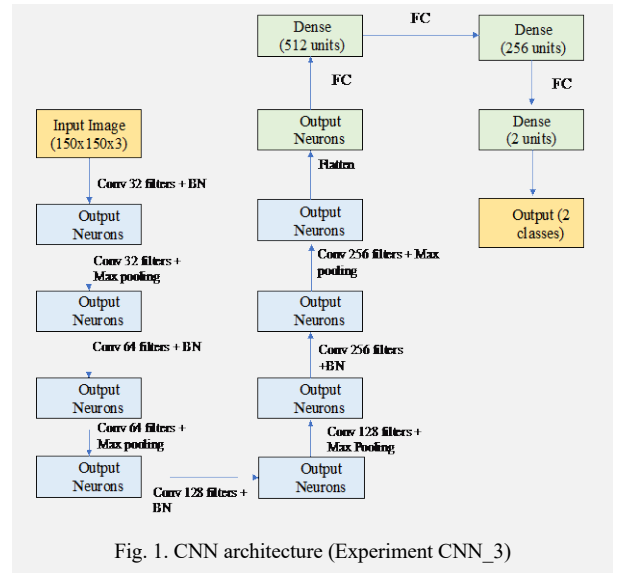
Input Image (150x150x3)

Conv 32 filters + BN

Output Neurons

Conv 32 filters + Max pooling

Output Neurons

Conv 64 filters + BN

Output Neurons

Conv 64 filters + Max pooling

Output Neurons

Conv 128 filters + BN

Output Neurons

Conv 128 filters + Max Pooling

Output Neurons

Conv 256 filters +BN

Output Neurons

Conv 256 filters + Max pooling

Output Neurons

Flatten

Output Neurons

FC

Dense (512 units)

FC

Dense (256 units)

FC

Dense (2 units)

Output (2 classes)

Fig. 1. CNN architecture (Experiment CNN_3)